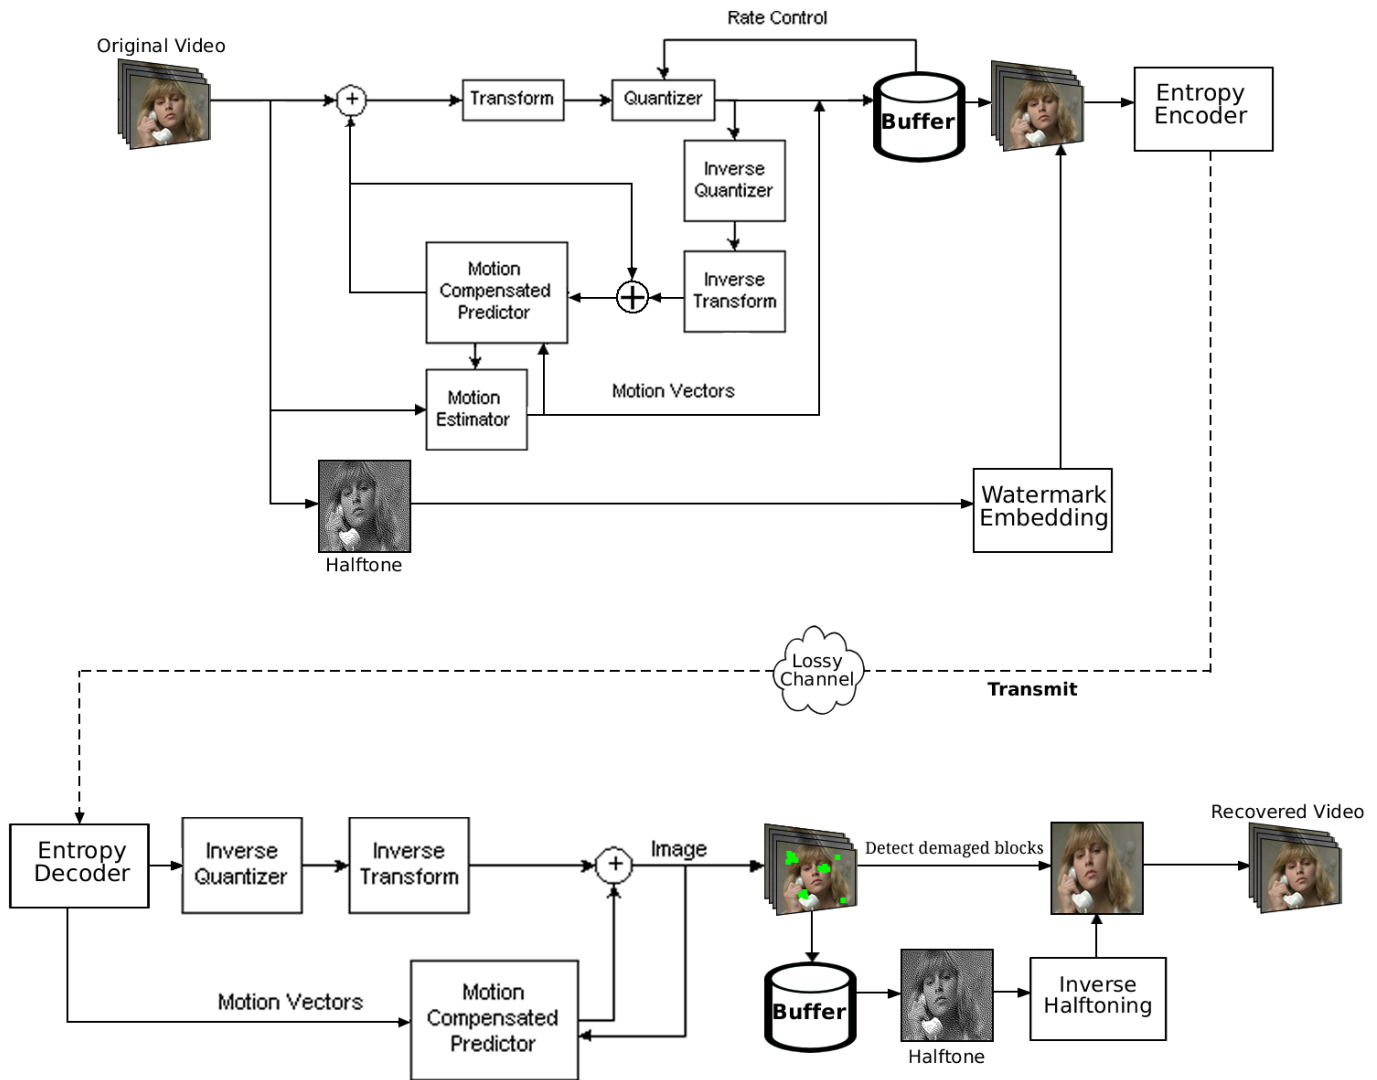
Rate Control

Original Video

+

Transform

Quantizer

Buffer

Entropy Encoder

Inverse Quantizer

Motion Compensated Predictor

+

Inverse Transform

Motion Estimator

Motion Vectors

Halftone

Watermark Embedding

Lossy Channel

Transmit

Entropy Decoder

Inverse Quantizer

Inverse Transform

+

Image

Detect demaged blocks

Recovered Video

Motion Vectors

Motion Compensated Predictor

Buffer

Halftone

Inverse Halftoning